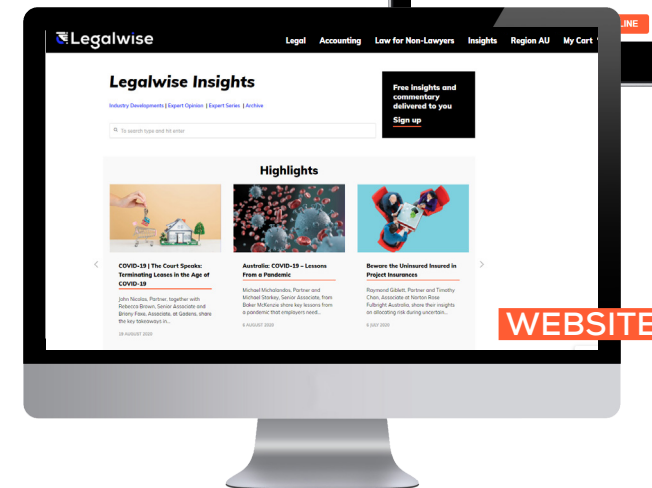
LINE

Legalwise

Legal Accounting Law for Non-Lawyers Insights Region AU My Cart

Legalwise Insights

Industry Developments | Expert Opinion | Expert Series | Archive

To search type and hit enter

Free insights and commentary delivered to you

Sign up

Highlights

COVID-19 | The Court Speaks: Terminating Leases in the Age of COVID-19

John Nicolas, Partner, together with Rebecca Brown, Senior Associate and Briony Fase, Associate, at Gadens, share the key takeaways in...

18 AUGUST 2020

Australia: COVID-19 – Lessons From a Pandemic

Michael Michalandos, Partner and Michael Starkey, Senior Associate, from Baker McKenzie share key lessons from a pandemic that employers need...

5 AUGUST 2020

Beware the Uninsured Insured in Project Insurances

Raymond Giblett, Partner and Timothy Chen, Associate at Norton Rose Fulbright Australia, share their insights on allocating risk during uncertain...

8 JULY 2020

WEBSITE